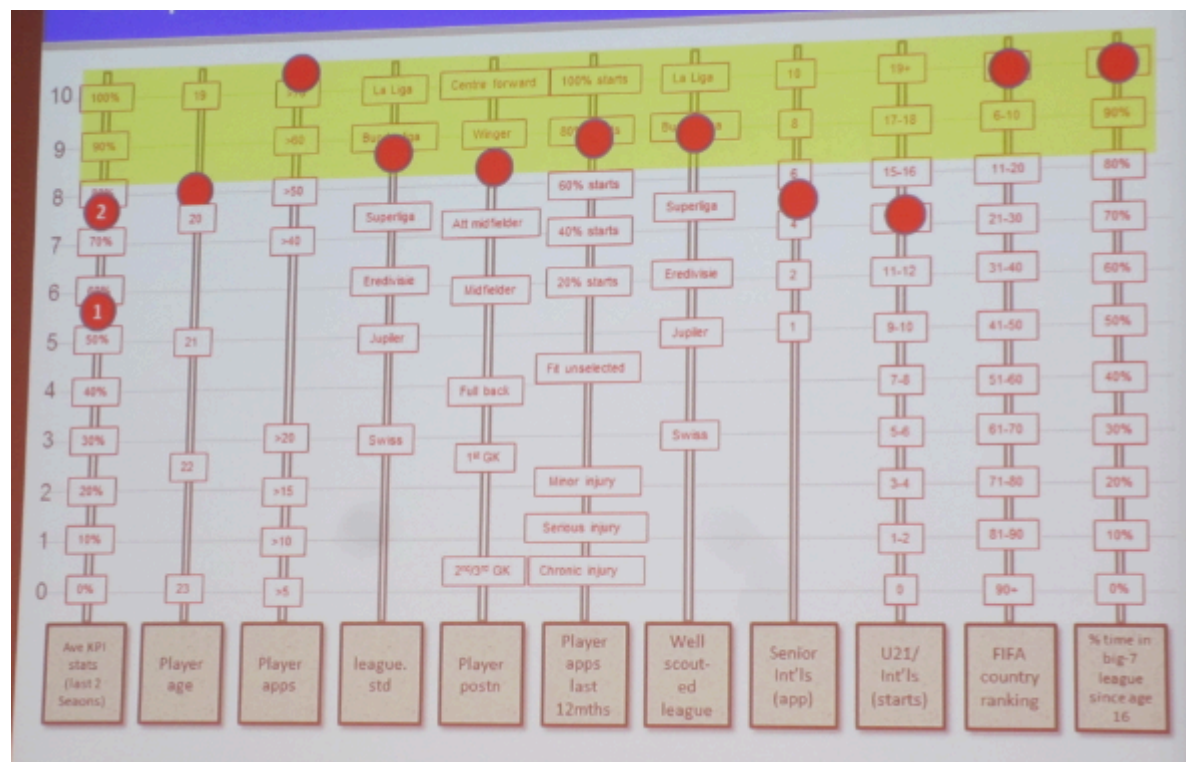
10
9
8
7
6
5
4
3
2
1
0

100%
90%
80%
2
70%
60%
1
50%
40%
30%
20%
10%
0%
Ave KPI stats (last 2 Seasons)

19
20
21
22
23
Player age

>60
>50
>40
>20
>15
>10
>5
Player apps

La Liga
Bundesliga
Superliga
Eredivisie
Jupiler
Swiss
league. std

Centre forward
Winger
Att midfielder
Midfielder
Full back
1st GK
2nd/3rd GK
Player postn

100% starts
80% starts
60% starts
40% starts
20% starts
Fit unselected
Minor injury
Serious injury
Chronic injury
Player apps last 12mths

La Liga
Bundesliga
Superliga
Eredivisie
Jupiler
Swiss
Well scout-ed league

10
8
6
4
2
1
Senior Int'ls (app)

19+
17-18
15-16
11-12
9-10
7-8
5-6
3-4
1-2
0
U21/ Int'ls (starts)

6-10
11-20
21-30
31-40
41-50
51-60
61-70
71-80
81-90
90+
FIFA country ranking

90%
80%
70%
60%
50%
40%
30%
20%
10%
0%
% time in big-7 league since age 16